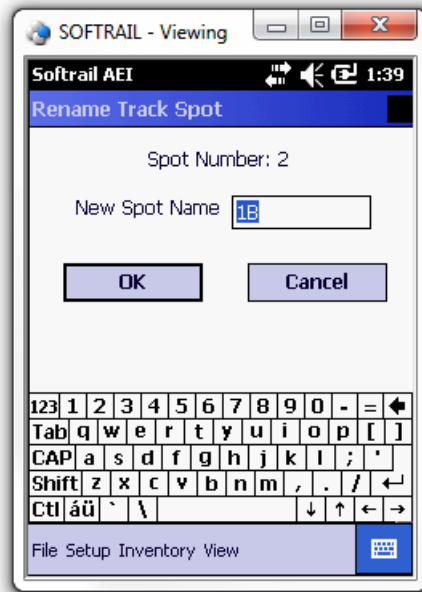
SOFTRAIL - Viewing

Softrail AEI 1:39

Rename Track Spot

Spot Number: 2

New Spot Name 1B

OK Cancel

123 1 2 3 4 5 6 7 8 9 0 - =
Tab q w e r t y u i o p [ ]
CAP a s d f g h j k l ; '
Shift z x c v b n m , . /
Ctl áü ` \

File Setup Inventory View